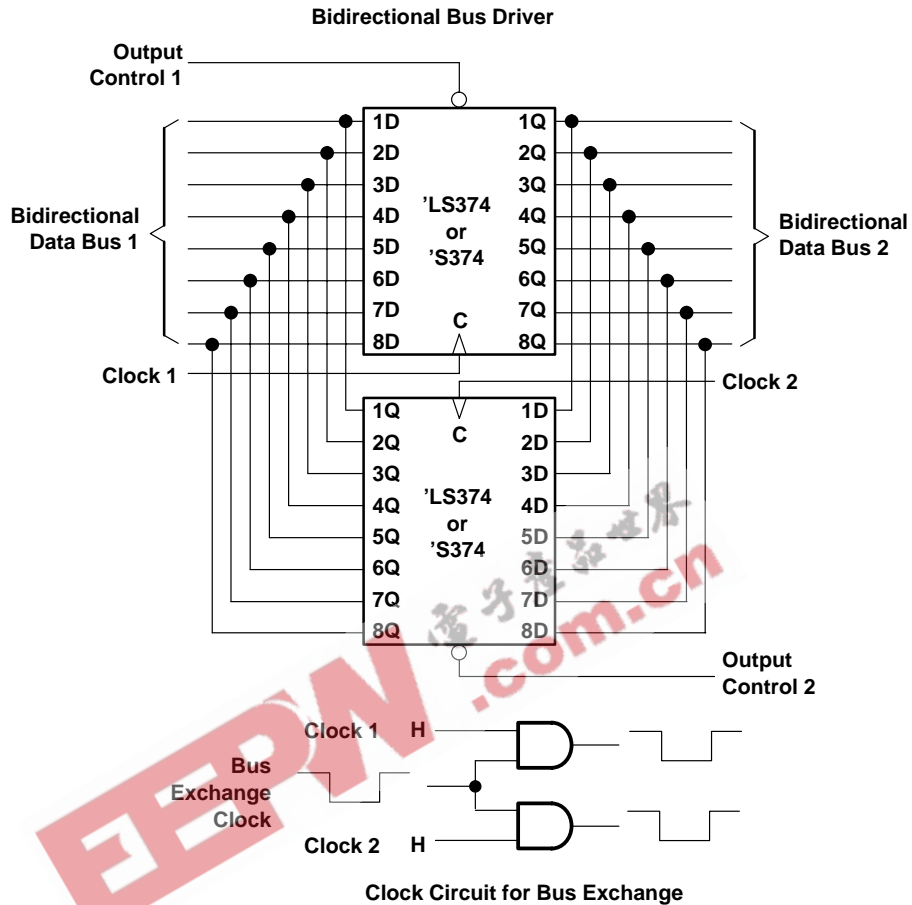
Bidirectional Bus Driver

Output Control 1

1D
2D
3D
4D
5D
6D
7D
8D

'LS374 or 'S374

C

1Q
2Q
3Q
4Q
5Q
6Q
7Q
8Q

Bidirectional Data Bus 1

Bidirectional Data Bus 2

Clock 1

Clock 2

1Q
2Q
3Q
4Q
5Q
6Q
7Q
8Q

C

'LS374 or 'S374

1D
2D
3D
4D
5D
6D
7D
8D

Output Control 2

电子产品世界

EEPW .com.cn

Clock 1 H

Bus Exchange Clock

Clock 2 H

Clock Circuit for Bus Exchange